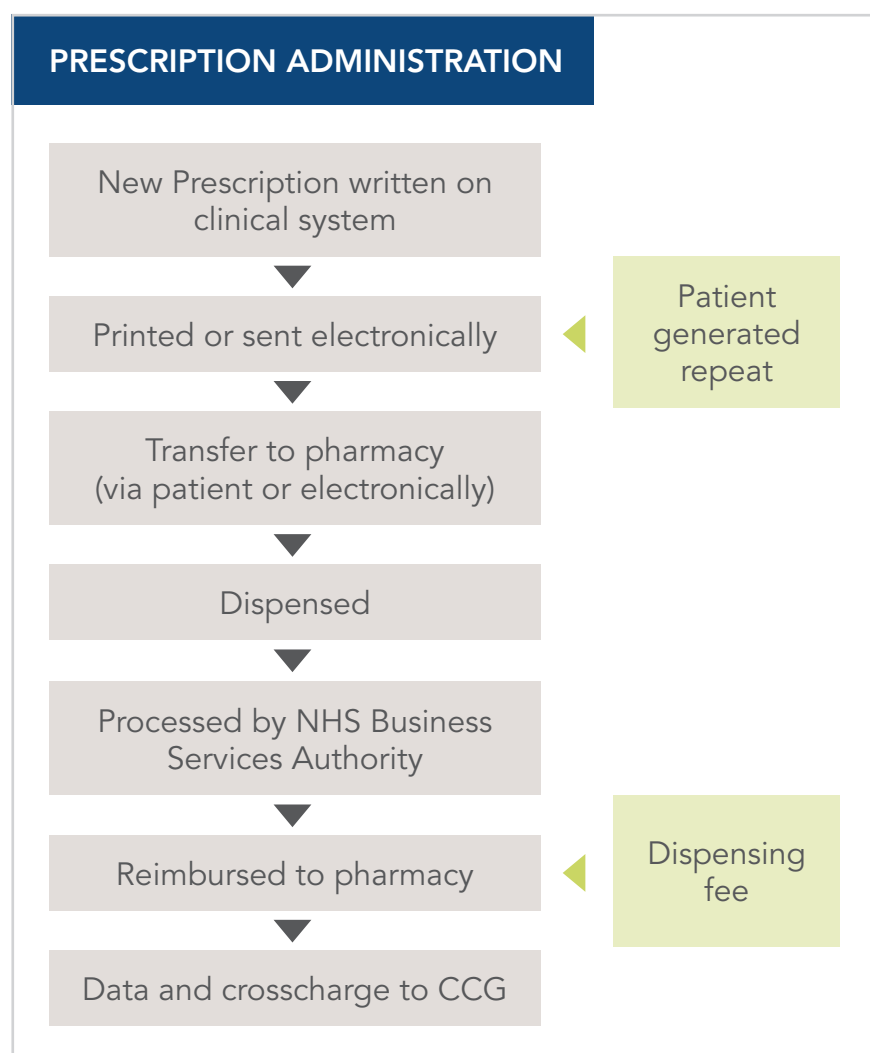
PRESCRIPTION ADMINISTRATION

New Prescription written on clinical system

Printed or sent electronically

Patient generated repeat

Transfer to pharmacy (via patient or electronically)

Dispensed

Processed by NHS Business Services Authority

Reimbursed to pharmacy

Dispensing fee

Data and crosscharge to CCG